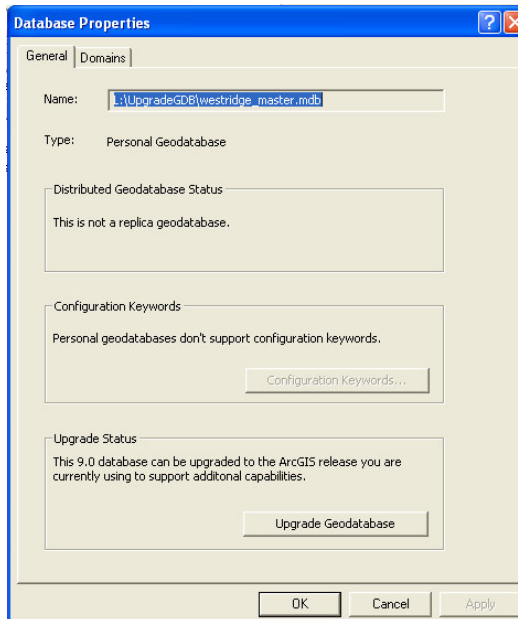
Database Properties

?

General | Domains

Name: L:\UpgradeGDB\westridge_master.mdb

Type: Personal Geodatabase

Distributed Geodatabase Status

This is not a replica geodatabase.

Configuration Keywords

Personal geodatabases don't support configuration keywords.

Configuration Keywords...

Upgrade Status

This 9.0 database can be upgraded to the ArcGIS release you are currently using to support additonal capabilities.

Upgrade Geodatabase

OK | Cancel | Apply